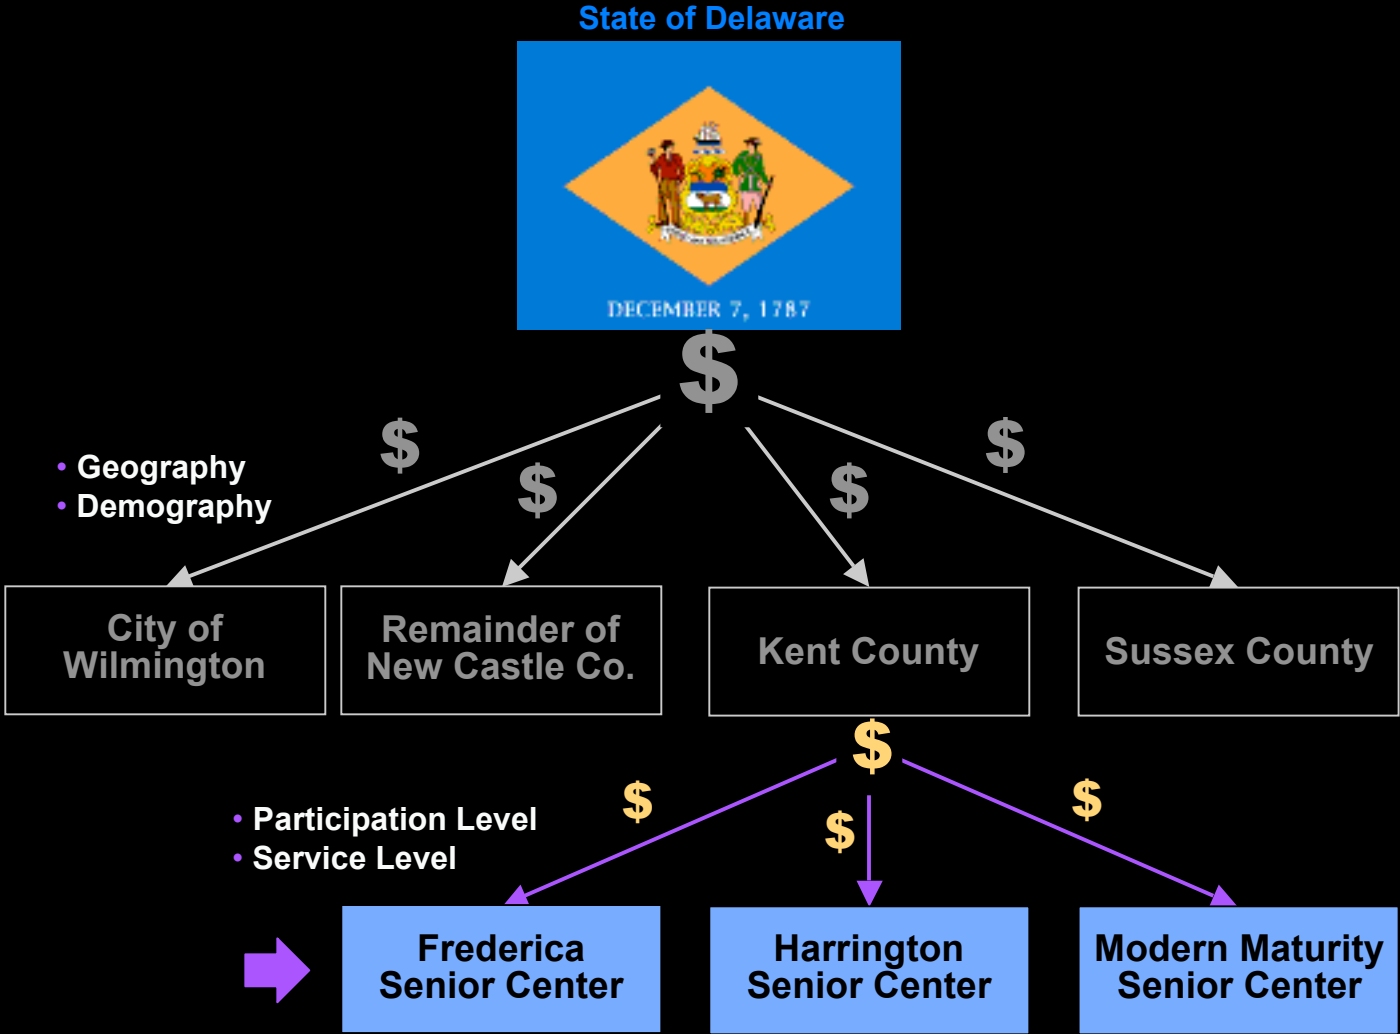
State of Delaware

DECEMBER 7, 1787

$

$

$

$

$

• Geography
• Demography

City of Wilmington

Remainder of New Castle Co.

Kent County

Sussex County

$

$

$

$

• Participation Level
• Service Level

Frederica Senior Center

Harrington Senior Center

Modern Maturity Senior Center